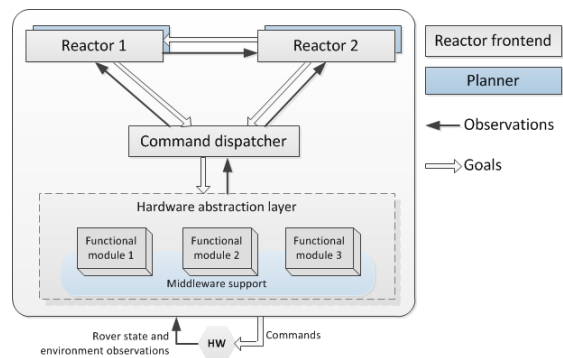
Reactor 1

Reactor 2

Command dispatcher

Hardware abstraction layer

Functional module 1

Functional module 2

Functional module 3

Middleware support

Rover state and environment observations

HW

Commands

Reactor frontend

Planner

Observations

Goals